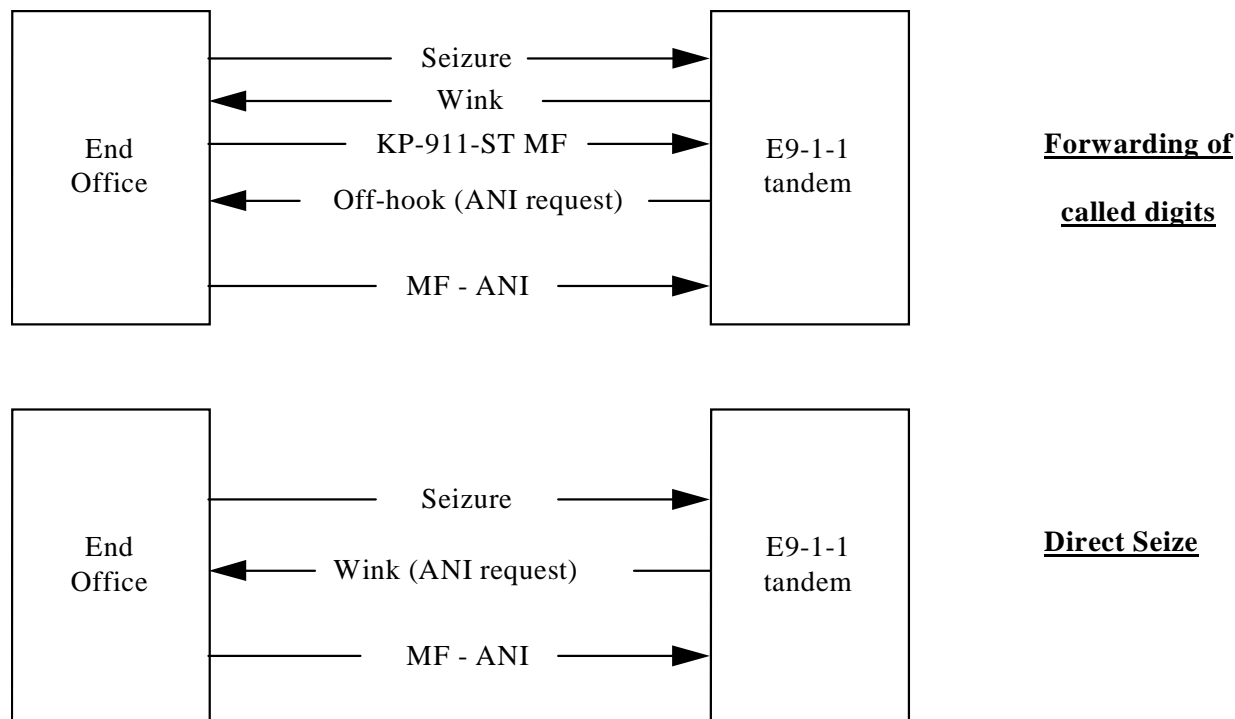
End Office

Seizure

Wink

KP-911-ST MF

Off-hook (ANI request)

MF - ANI

E9-1-1 tandem

**Forwarding of called digits**

End Office

Seizure

Wink (ANI request)

MF - ANI

E9-1-1 tandem

**Direct Seize**